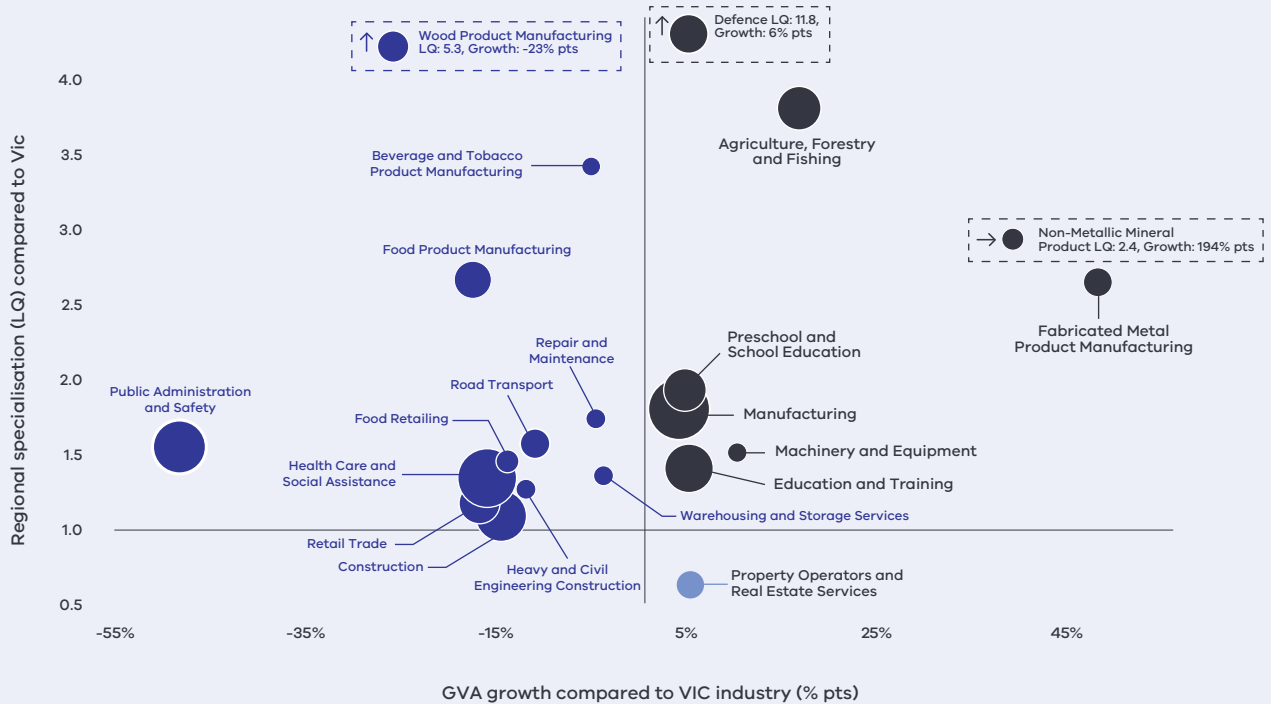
Wood Product Manufacturing
LQ: 5.3, Growth: -23% pts

Defence LQ: 11.8,
Growth: 6% pts

Agriculture, Forestry and Fishing

Beverage and Tobacco Product Manufacturing

Non-Metallic Mineral Product LQ: 2.4, Growth: 194% pts

Food Product Manufacturing

Fabricated Metal Product Manufacturing

Repair and Maintenance

Preschool and School Education

Public Administration and Safety

Road Transport

Manufacturing

Food Retailing

Machinery and Equipment

Health Care and Social Assistance

Education and Training

Warehousing and Storage Services

Retail Trade

Construction

Heavy and Civil Engineering Construction

Property Operators and Real Estate Services

Regional specialisation (LQ) compared to Vic

4.0
3.5
3.0
2.5
2.0
1.5
1.0
0.5

-55%
-35%
-15%
5%
25%
45%

GVA growth compared to VIC industry (% pts)